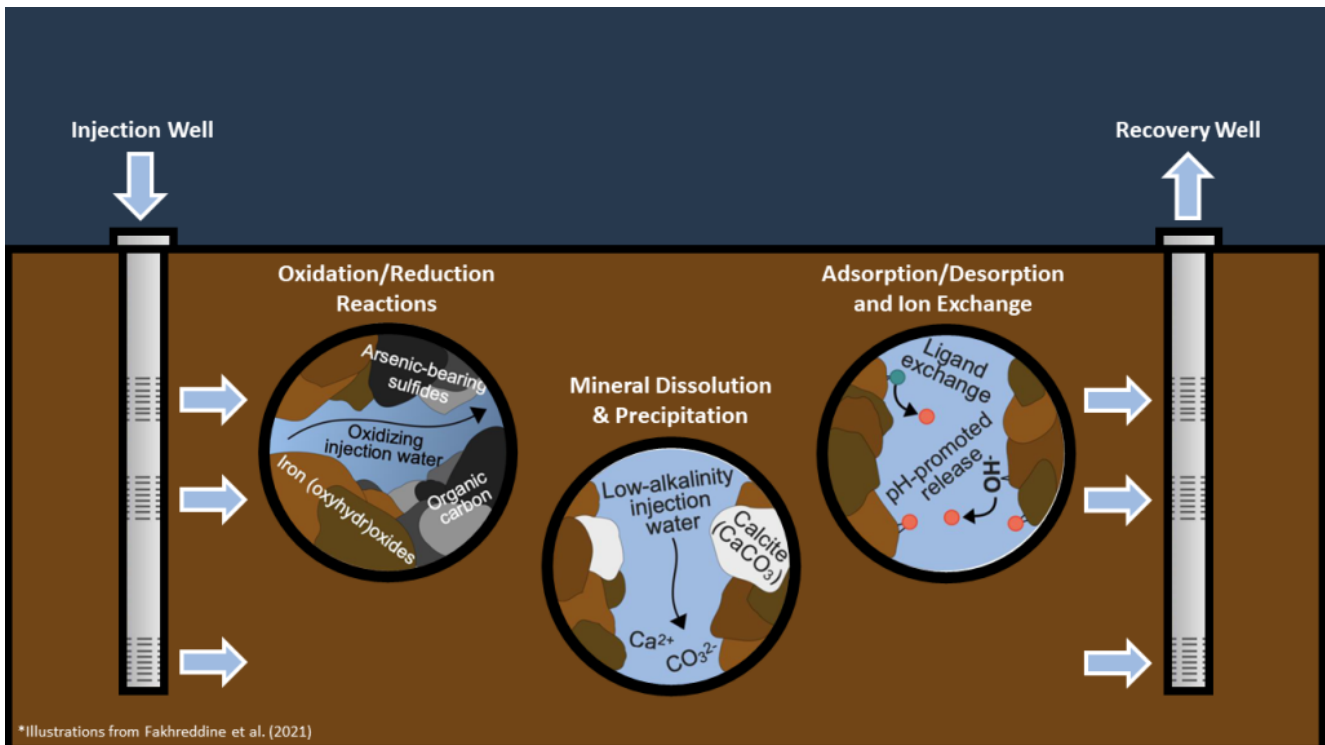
Injection Well

Recovery Well

Oxidation/Reduction Reactions

Arsenic-bearing sulfides

Oxidizing injection water

Iron (oxyhydr)oxides

Organic carbon

Mineral Dissolution & Precipitation

Low-alkalinity injection water

Calcite ($CaCO_3$)

$Ca^{2+}$

$CO_3^{2-}$

Adsorption/Desorption and Ion Exchange

Ligand exchange

pH-promoted release

$OH^-$

*Illustrations from Fakhreddine et al. (2021)